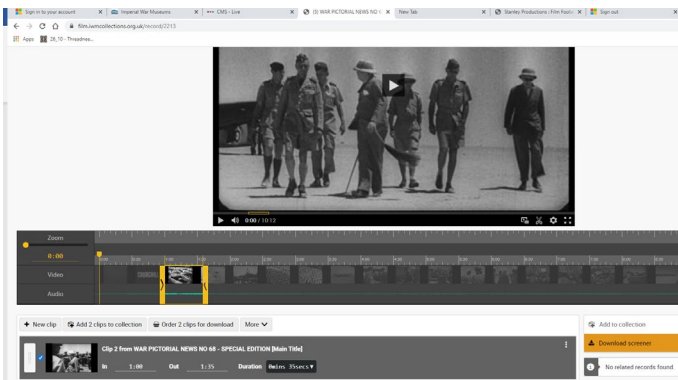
Sign in to your account | Imperial War Museums | CMS - Live | (3) WAR PICTORIAL NEWS NO 6 | New Tab | Stanley Productions - Film Footn | Sign out

film.iwmcollections.org.uk/record/2213

Apps | 28_10 - Threadnee...

0:00 / 10:12

Zoom

0:00

Video

Audio

+ New clip | Add 2 clips to collection | Order 2 clips for download | More

Clip 2 from WAR PICTORIAL NEWS NO 68 - SPECIAL EDITION [Main Title]

In 1:00 Out 1:35 Duration 0mins 35secs

Add to collection

Download screener

No related records found